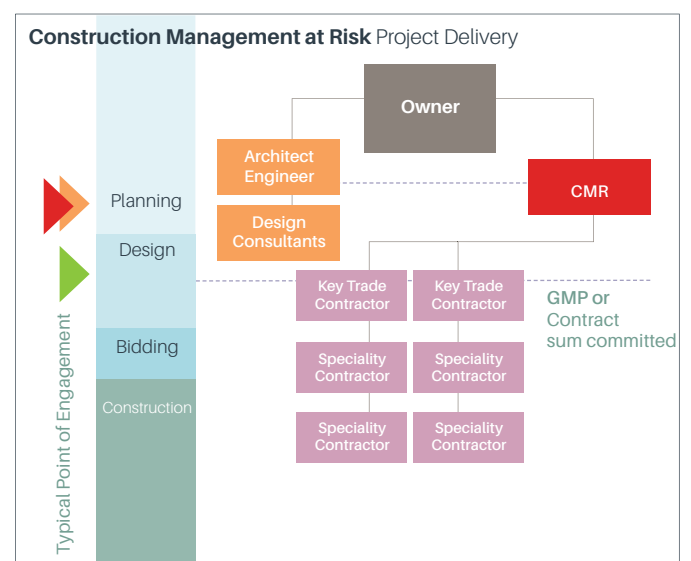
**Construction Management at Risk** Project Delivery

Planning

Design

Bidding

Construction

Typical Point of Engagement

Owner

Architect Engineer

Design Consultants

CMR

Key Trade Contractor

Key Trade Contractor

GMP or Contract sum committed

Speciality Contractor

Speciality Contractor

Speciality Contractor

Speciality Contractor